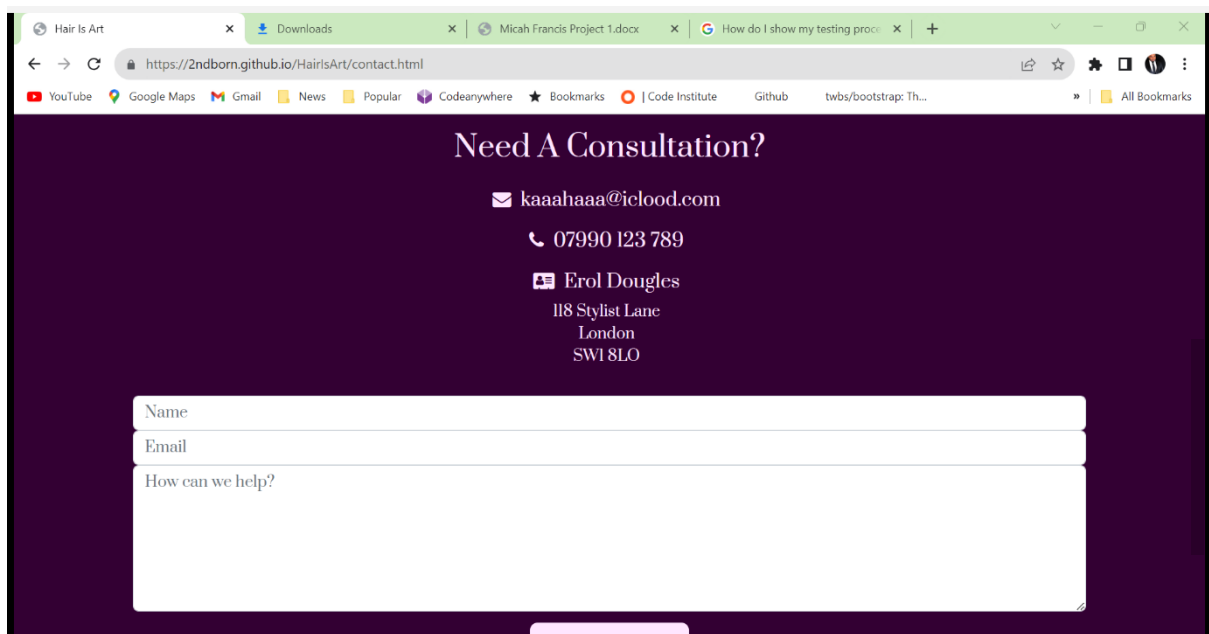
Hair Is Art
Downloads
Micah Francis Project 1.docx
How do I show my testing proc
https://2ndborn.github.io/HairIsArt/contact.html
YouTube Google Maps Gmail News Popular Codeanywhere Bookmarks | Code Institute Github twbs/bootstrap: Th... » All Bookmarks

Need A Consultation?

kaaahaaa@iclood.com

07990 123 789

Erol Dougles
118 Stylist Lane
London
SW1 8LO

Name
Email
How can we help?